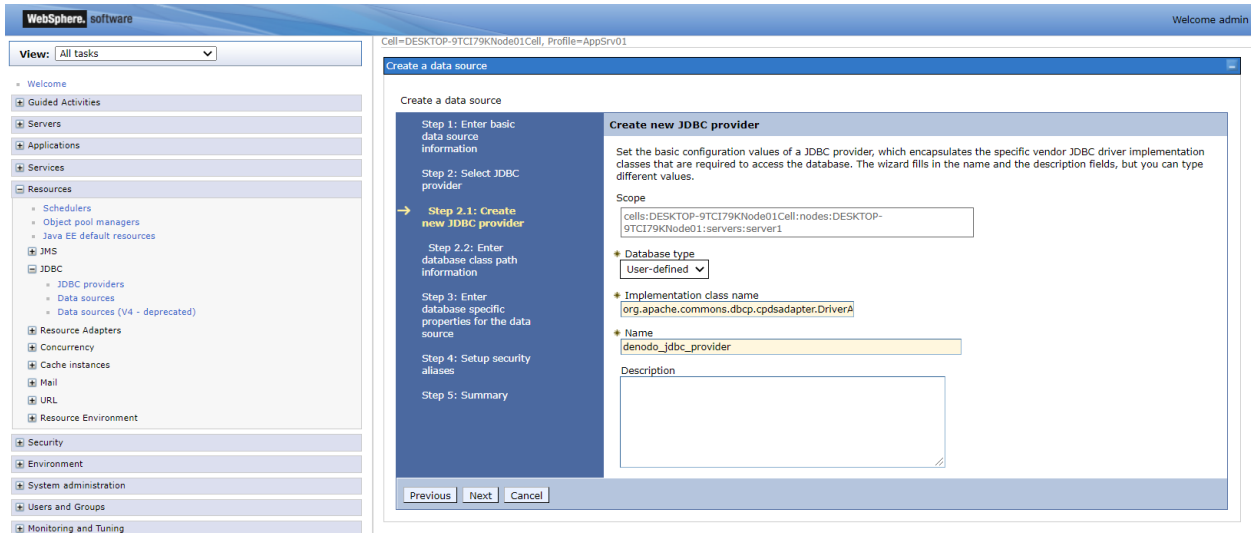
WebSphere. software

Welcome admin

View: All tasks

Welcome

Guided Activities

Servers

Applications

Services

Resources

Schedulers

Object pool managers

Java EE default resources

JMS

JDBC

JDBC providers

Data sources

Data sources (V4 - deprecated)

Resource Adapters

Concurrency

Cache instances

Mail

URL

Resource Environment

Security

Environment

System administration

Users and Groups

Monitoring and Tuning

Cell=DESKTOP-9TCI79KNode01Cell, Profile=AppSrv01

Create a data source

Create a data source

Step 1: Enter basic data source information

Step 2: Select JDBC provider

Step 2.1: Create new JDBC provider

Step 2.2: Enter database class path information

Step 3: Enter database specific properties for the data source

Step 4: Setup security aliases

Step 5: Summary

Create new JDBC provider

Set the basic configuration values of a JDBC provider, which encapsulates the specific vendor JDBC driver implementation classes that are required to access the database. The wizard fills in the name and the description fields, but you can type different values.

Scope

cells:DESKTOP-9TCI79KNode01Cell:nodes:DESKTOP-9TCI79KNode01:servers:server1

Database type

User-defined

Implementation class name

org.apache.commons.dbcp.cpdsadapter.DriverA

Name

denodo_jdbc_provider

Description

Previous Next Cancel